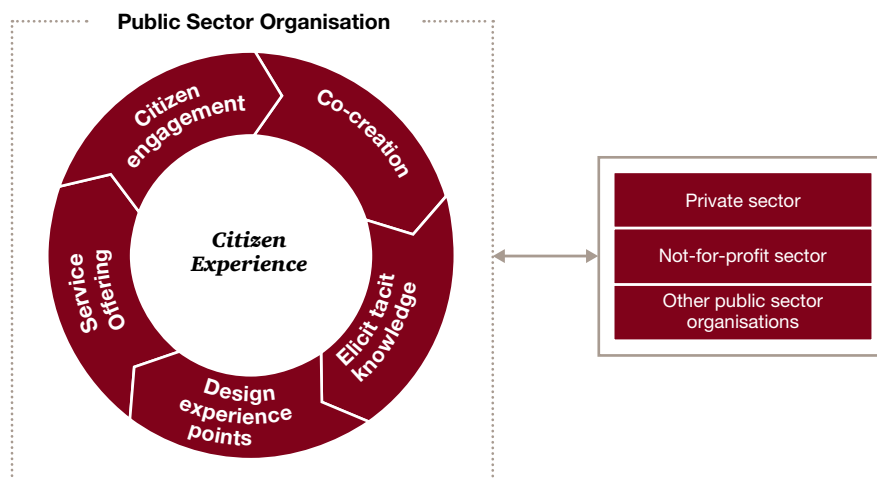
Public Sector Organisation

Citizen engagement

Co-creation

Elicit tacit knowledge

Design experience points

Service Offering

Citizen Experience

Private sector

Not-for-profit sector

Other public sector organisations